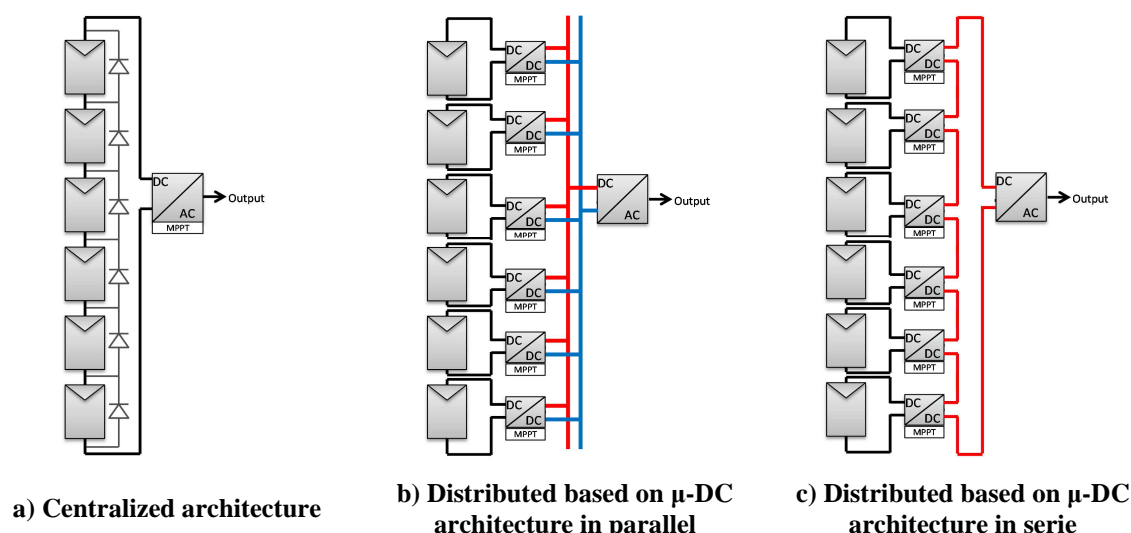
DC
AC
MPPT
Output

a) Centralized architecture

DC
DC
MPPT
DC
DC
MPPT
DC
DC
MPPT
DC
DC
MPPT
DC
DC
MPPT
DC
DC
MPPT
DC
AC
Output

b) Distributed based on µ-DC architecture in parallel

DC
DC
MPPT
DC
DC
MPPT
DC
DC
MPPT
DC
DC
MPPT
DC
DC
MPPT
DC
DC
MPPT
DC
AC
Output

c) Distributed based on µ-DC architecture in serie